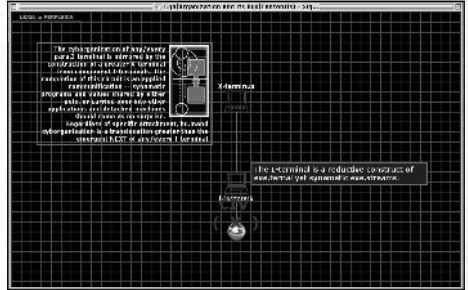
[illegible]

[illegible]

The cyborganization of any/every para-3 terminal is enframed by the construction of a greater X-terminal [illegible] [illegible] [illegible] communification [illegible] cybernetic programs and values shared by other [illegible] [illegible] applications and detached machines should themselves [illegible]. Regardless of specific structures, the n-and cyborganization is a translocation greater than the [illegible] NEXT of any/every T-terminal.

X-terminus

The t-terminal is a reductive construct of exoternal yet dynamic exo.streams.

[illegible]